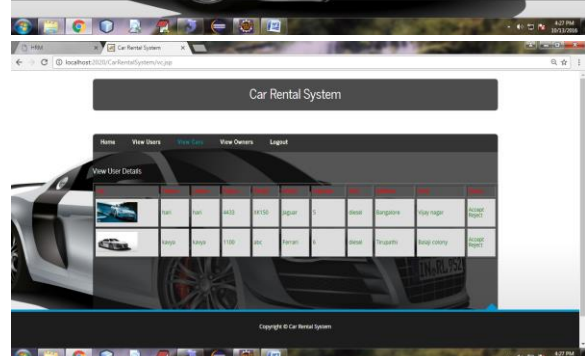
HTM
Car Rental System
localhost:2020/CarRentalSystem/vc.jsp

Car Rental System

Home View Users View Cars View Owners Logout

View User Details

| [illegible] | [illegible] | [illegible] | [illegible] | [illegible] | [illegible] | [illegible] | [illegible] | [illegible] | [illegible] | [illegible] |
|---|---|---|---|---|---|---|---|---|---|---|
| | hari | hari | 4433 | AK150 | jaguar | 5 | diesel | Bangalore | Vijay nagar | Accept Reject |
| | kavya | kavya | 1100 | abc | Ferrari | 6 | diesel | Tirupathi | Balaji colony | Accept Reject |

Copyright © Car Rental System

4:27 PM
10/13/2016